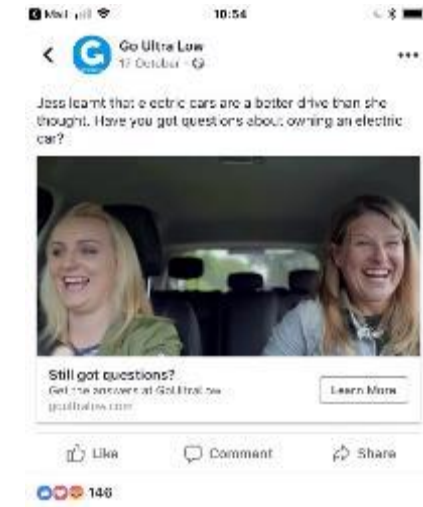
Mail 10:54

Go Ultra Low
17 October · 

Jess learnt that electric cars are a better drive than she thought. Have you got questions about owning an electric car?

Still got questions?
Get the answers at GoUltraLow
goultralow.com

Learn More

Like
Comment
Share

146